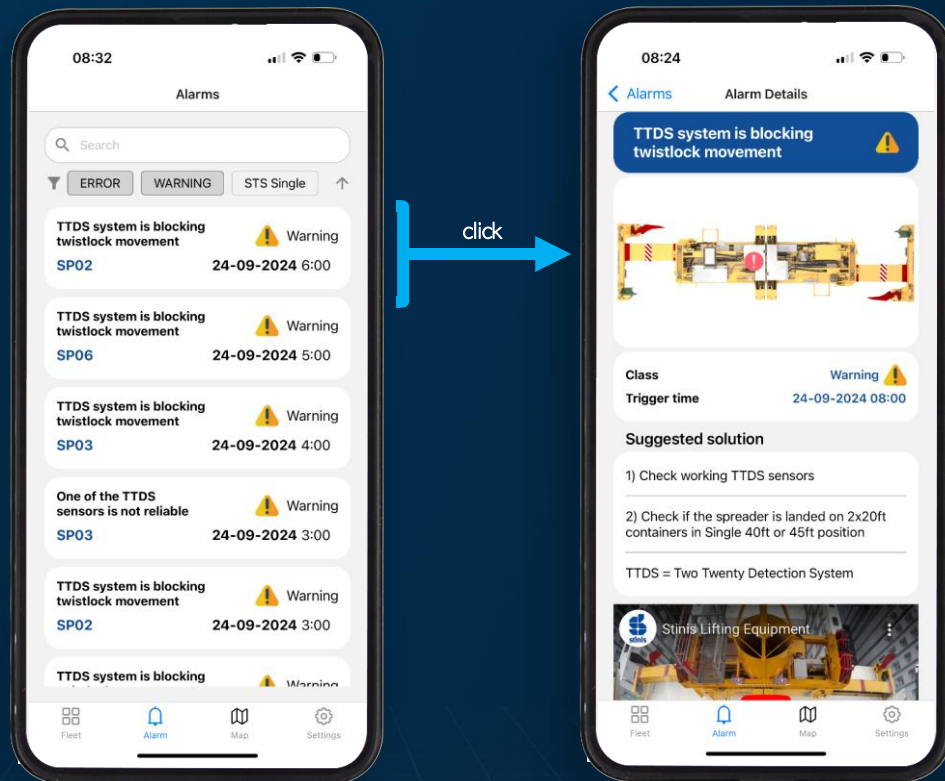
08:32

Alarms

Search

ERROR WARNING STS Single

TTDS system is blocking twistlock movement
Warning
SP02 24-09-2024 6:00

TTDS system is blocking twistlock movement
Warning
SP06 24-09-2024 5:00

TTDS system is blocking twistlock movement
Warning
SP03 24-09-2024 4:00

One of the TTDS sensors is not reliable
Warning
SP03 24-09-2024 3:00

TTDS system is blocking twistlock movement
Warning
SP02 24-09-2024 3:00

TTDS system is blocking
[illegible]

Fleet Alarm Map Settings

click

08:24

Alarms Alarm Details

TTDS system is blocking twistlock movement

Class Warning
Trigger time 24-09-2024 08:00

Suggested solution

1) Check working TTDS sensors

2) Check if the spreader is landed on 2x20ft containers in Single 40ft or 45ft position

TTDS = Two Twenty Detection System

Stinis Lifting Equipment

Fleet Alarm Map Settings